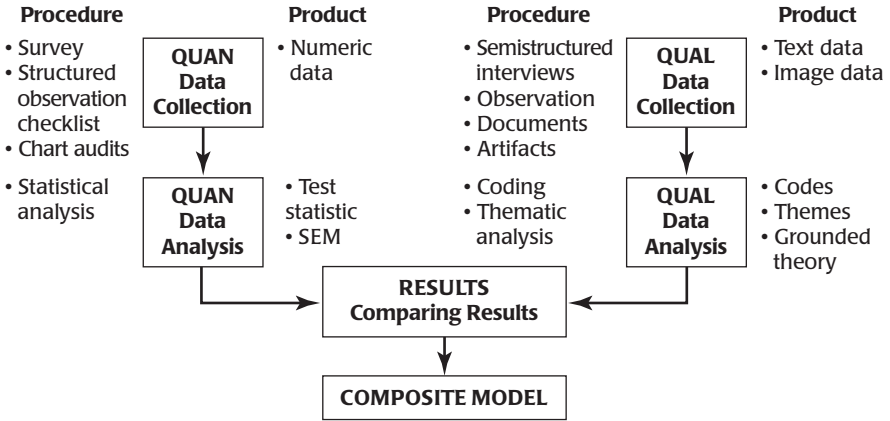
Procedure

• Survey
• Structured observation checklist
• Chart audits

QUAN Data Collection

Product

• Numeric data

Procedure

• Semistructured interviews
• Observation
• Documents
• Artifacts

QUAL Data Collection

Product

• Text data
• Image data

• Statistical analysis

QUAN Data Analysis

• Test statistic
• SEM

• Coding
• Thematic analysis

QUAL Data Analysis

• Codes
• Themes
• Grounded theory

RESULTS
Comparing Results

COMPOSITE MODEL